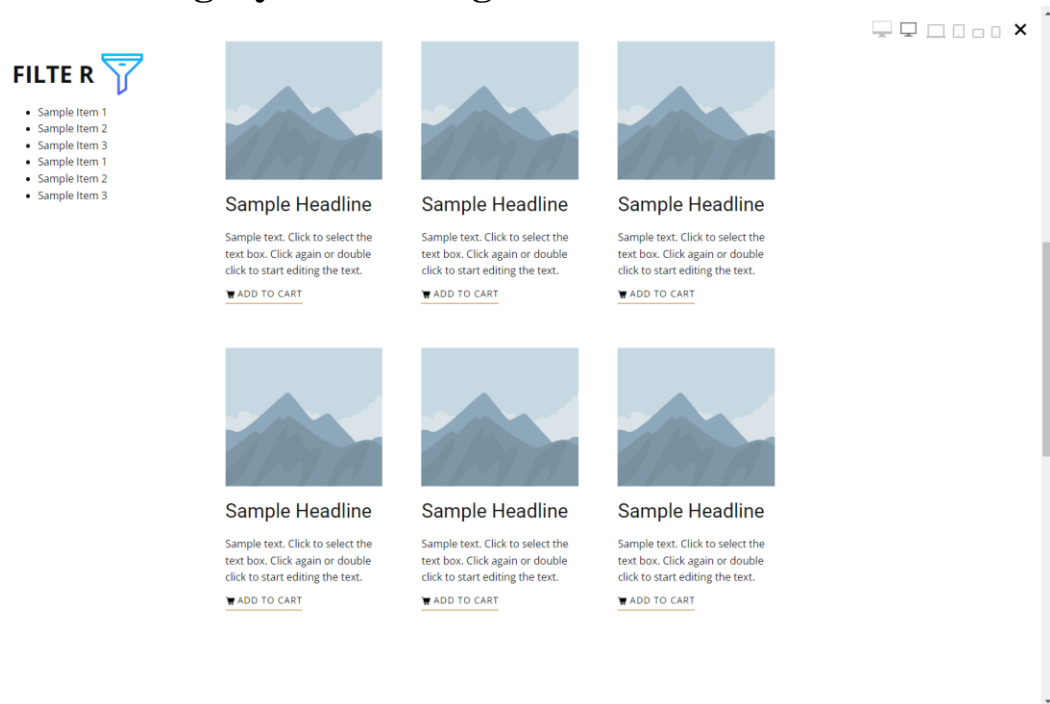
FILTE R

- Sample Item 1
- Sample Item 2
- Sample Item 3
- Sample Item 1
- Sample Item 2
- Sample Item 3

Sample Headline

Sample text. Click to select the text box. Click again or double click to start editing the text.

ADD TO CART

Sample Headline

Sample text. Click to select the text box. Click again or double click to start editing the text.

ADD TO CART

Sample Headline

Sample text. Click to select the text box. Click again or double click to start editing the text.

ADD TO CART

Sample Headline

Sample text. Click to select the text box. Click again or double click to start editing the text.

ADD TO CART

Sample Headline

Sample text. Click to select the text box. Click again or double click to start editing the text.

ADD TO CART

Sample Headline

Sample text. Click to select the text box. Click again or double click to start editing the text.

ADD TO CART